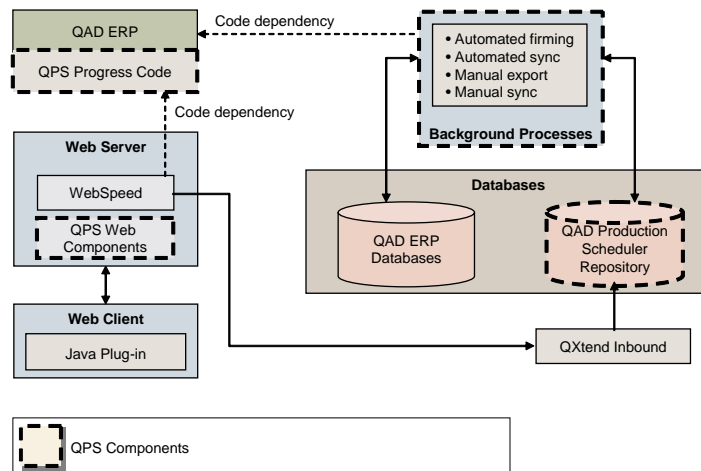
QAD ERP

Code dependency

QPS Progress Code

Code dependency

• Automated firming
• Automated sync
• Manual export
• Manual sync

Background Processes

Web Server

WebSpeed

QPS Web Components

Databases

QAD ERP Databases

QAD Production Scheduler Repository

Web Client

Java Plug-in

QXtend Inbound

QPS Components